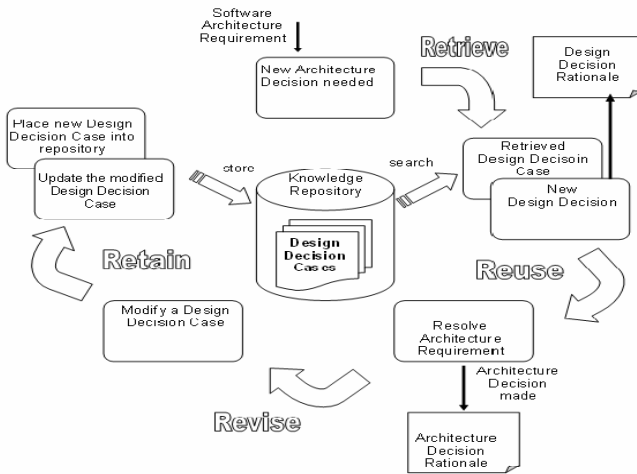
Software Architecture Requirement

New Architecture Decision needed

Retrieve

Design Decision Rationale

Place new Design Decision Case into repository

Update the modified Design Decision Case

store

Knowledge Repository

Design Decision Cases

search

Retrieved Design Decisoin Case

New Design Decision

Retain

Reuse

Modify a Design Decision Case

Resolve Architecture Requirement

Architecture Decision made

Revise

Architecture Decision Rationale